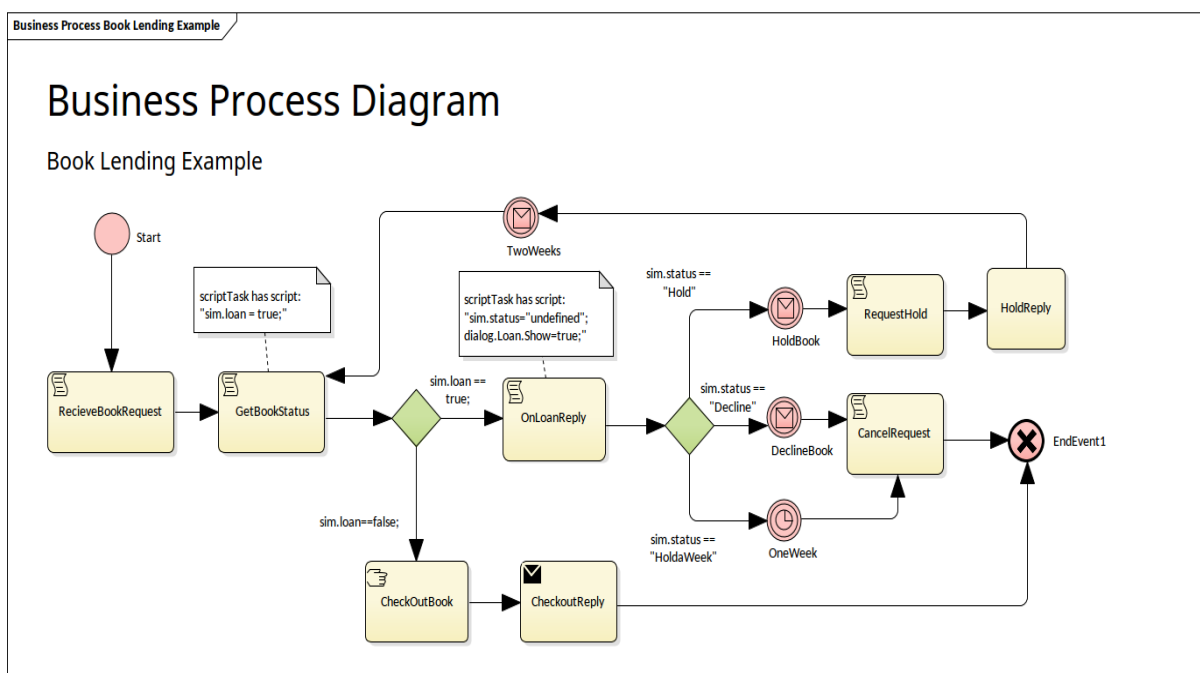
Business Process Book Lending Example

Business Process Diagram

Book Lending Example

Start

TwoWeeks

scriptTask has script:
"sim.loan = true;"

scriptTask has script:
"sim.status="undefined";
dialog.Loan.Show=true;"

sim.status ==
"Hold"

HoldBook

RequestHold

HoldReply

RecieveBookRequest

GetBookStatus

sim.loan ==
true;

OnLoanReply

sim.status ==
"Decline"

DeclineBook

CancelRequest

EndEvent1

sim.loan==false;

sim.status ==
"HoldaWeek"

OneWeek

CheckOutBook

CheckoutReply